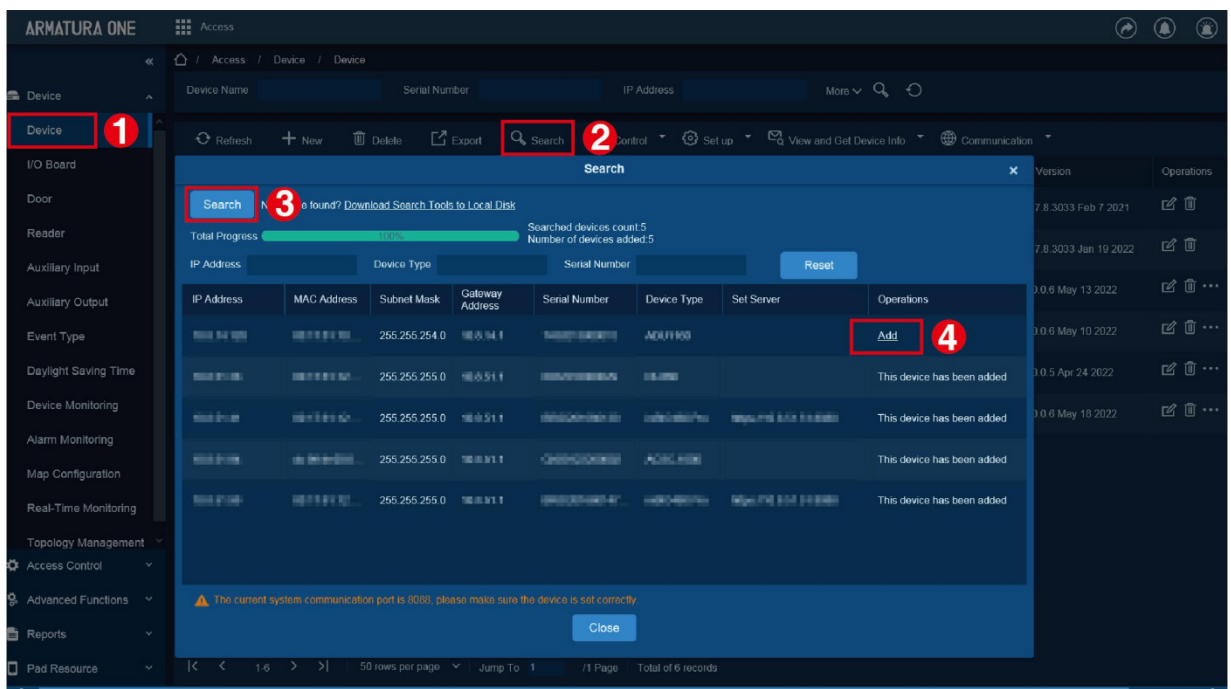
ARMATURA ONE Access

Access / Device / Device

Device Name Serial Number IP Address More

Device
Device 1
I/O Board
Door
Reader
Auxiliary Input
Auxiliary Output
Event Type
Daylight Saving Time
Device Monitoring
Alarm Monitoring
Map Configuration
Real-Time Monitoring
Topology Management
Access Control
Advanced Functions
Reports
Pad Resource

Refresh New Delete Export Search 2 Control Set up View and Get Device Info Communication

Version Operations
7.8.3033 Feb 7 2021
7.8.3033 Jan 19 2022
0.0.6 May 13 2022
0.0.6 May 10 2022
0.0.5 Apr 24 2022
0.0.6 May 18 2022

Search

Search 3 N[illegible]e found? Download Search Tools to Local Disk

Total Progress 100% Searched devices count:5 Number of devices added:5

IP Address Device Type Serial Number Reset

| IP Address | MAC Address | Subnet Mask | Gateway Address | Serial Number | Device Type | Set Server | Operations |
|---|---|---|---|---|---|---|---|
| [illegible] | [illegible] | 255.255.254.0 | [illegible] | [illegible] | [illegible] | | Add 4 |
| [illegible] | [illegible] | 255.255.255.0 | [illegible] | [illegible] | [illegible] | | This device has been added |
| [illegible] | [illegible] | 255.255.255.0 | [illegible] | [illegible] | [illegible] | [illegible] | This device has been added |
| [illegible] | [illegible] | 255.255.255.0 | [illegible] | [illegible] | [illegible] | | This device has been added |
| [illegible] | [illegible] | 255.255.255.0 | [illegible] | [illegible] | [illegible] | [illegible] | This device has been added |

The current system communication port is 8088, please make sure the device is set correctly.

Close

1-6 50 rows per page Jump To 1 /1 Page Total of 6 records